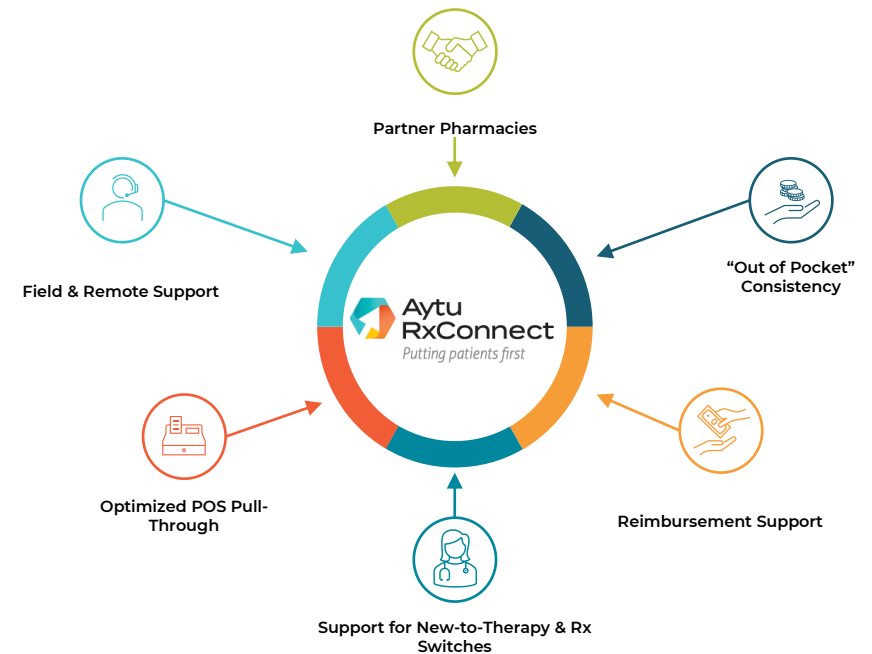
Partner Pharmacies

Field & Remote Support

"Out of Pocket" Consistency

Aytu RxConnect
Putting patients first

Optimized POS Pull-Through

Reimbursement Support

Support for New-to-Therapy & Rx Switches